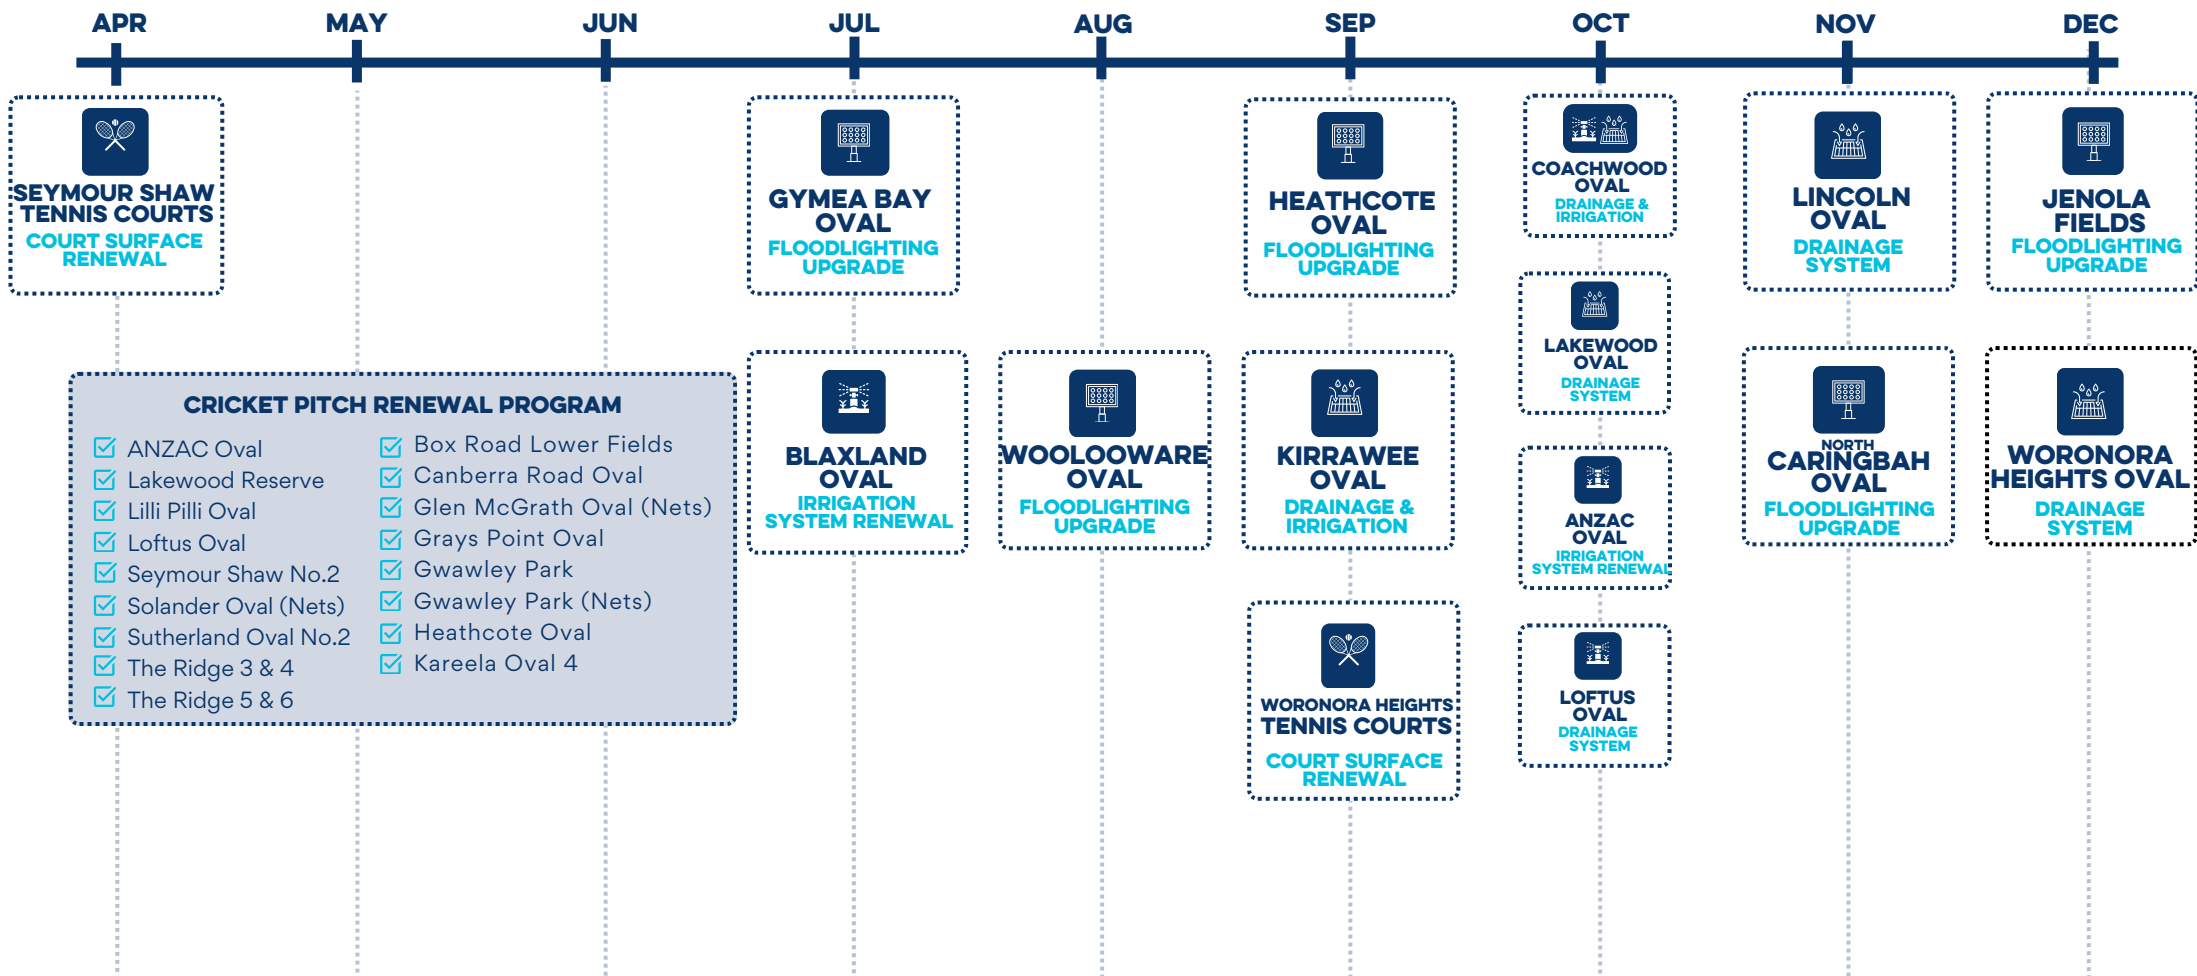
APR MAY JUN JUL AUG SEP OCT NOV DEC

SEYMOUR SHAW TENNIS COURTS
COURT SURFACE RENEWAL

CRICKET PITCH RENEWAL PROGRAM
ANZAC Oval
Lakewood Reserve
Lilli Pilli Oval
Loftus Oval
Seymour Shaw No.2
Solander Oval (Nets)
Sutherland Oval No.2
The Ridge 3 & 4
The Ridge 5 & 6

Box Road Lower Fields
Canberra Road Oval
Glen McGrath Oval (Nets)
Grays Point Oval
Gwawley Park
Gwawley Park (Nets)
Heathcote Oval
Kareela Oval 4

GYMEA BAY OVAL
FLOODLIGHTING UPGRADE

BLAXLAND OVAL
IRRIGATION SYSTEM RENEWAL

WOOLOOWARE OVAL
FLOODLIGHTING UPGRADE

HEATHCOTE OVAL
FLOODLIGHTING UPGRADE

KIRRAWEE OVAL
DRAINAGE & IRRIGATION

WORONORA HEIGHTS TENNIS COURTS
COURT SURFACE RENEWAL

COACHWOOD OVAL
DRAINAGE & IRRIGATION

LAKEWOOD OVAL
DRAINAGE SYSTEM

ANZAC OVAL
IRRIGATION SYSTEM RENEWAL

LOFTUS OVAL
DRAINAGE SYSTEM

LINCOLN OVAL
DRAINAGE SYSTEM

NORTH CARINGBAH OVAL
FLOODLIGHTING UPGRADE

JENOLA FIELDS
FLOODLIGHTING UPGRADE

WORONORA HEIGHTS OVAL
DRAINAGE SYSTEM